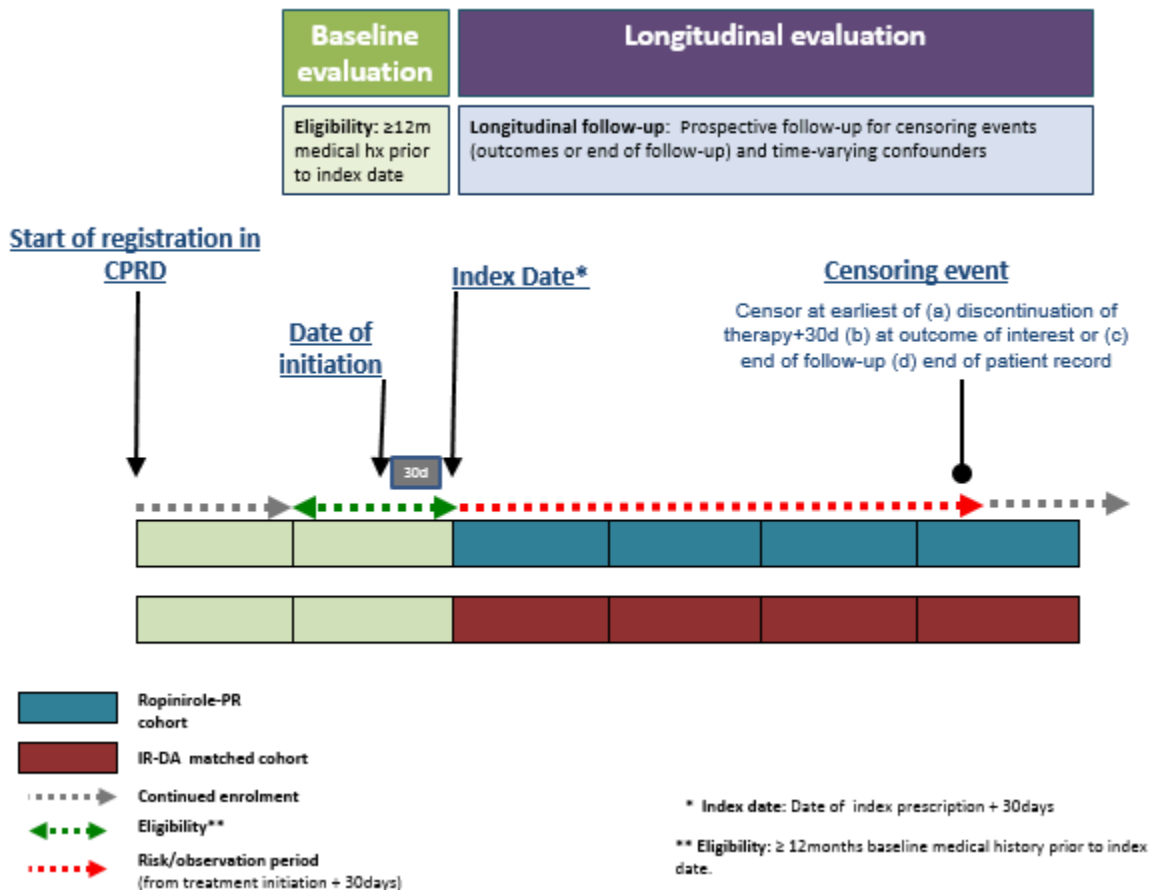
Baseline evaluation

Longitudinal evaluation

Eligibility: ≥12m medical hx prior to index date

Longitudinal follow-up: Prospective follow-up for censoring events (outcomes or end of follow-up) and time-varying confounders

Start of registration in CPRD

Index Date*

Censoring event

Censor at earliest of (a) discontinuation of therapy+30d (b) at outcome of interest or (c) end of follow-up (d) end of patient record

Date of initiation

30d

Ropinirole-PR cohort

IR-DA matched cohort

Continued enrolment

Eligibility**

Risk/observation period (from treatment initiation + 30days)

* Index date: Date of index prescription + 30days

** Eligibility: ≥ 12months baseline medical history prior to index date.